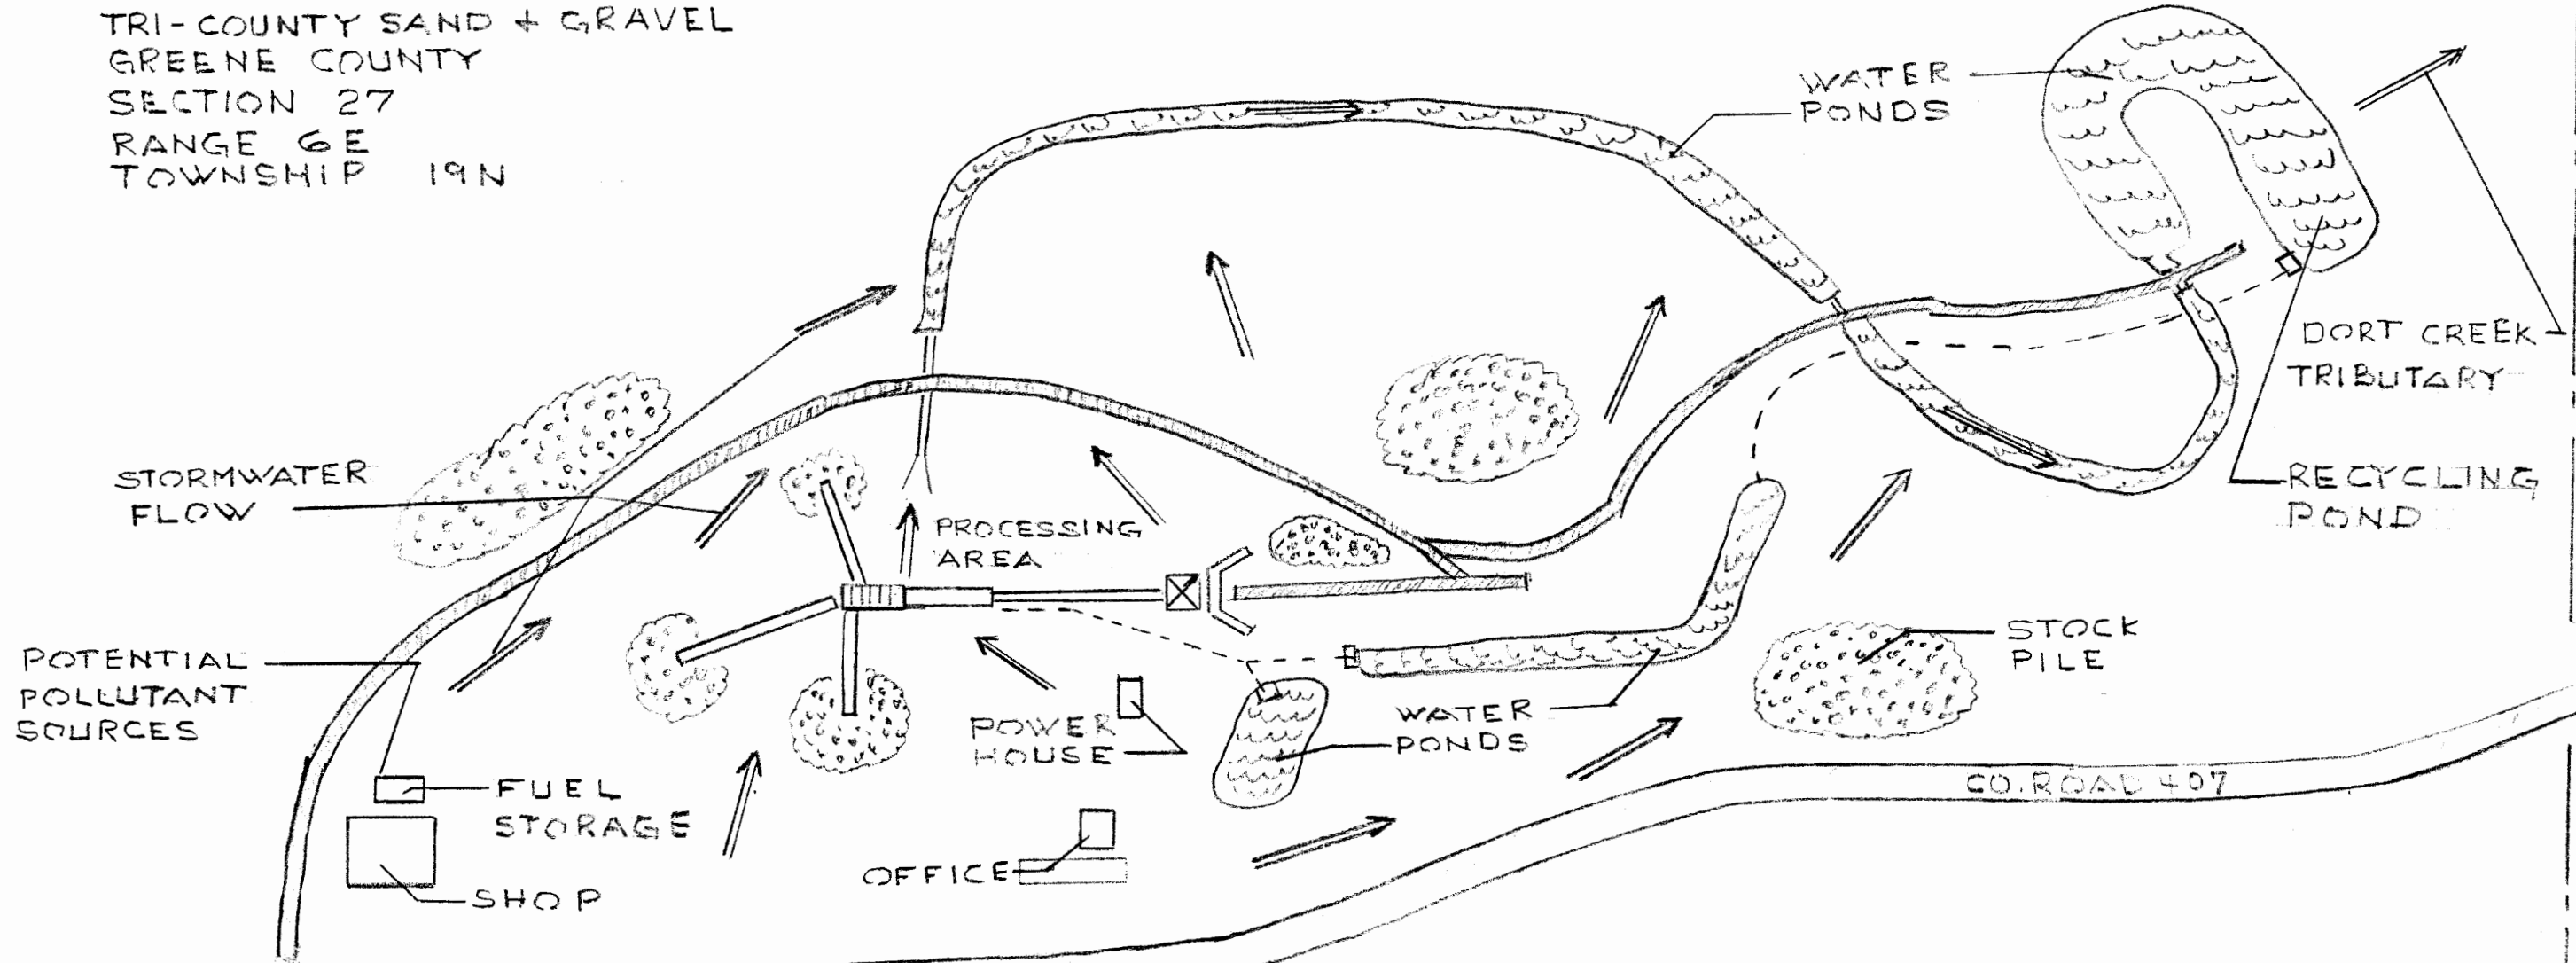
TRI-COUNTY SAND + GRAVEL
GREENE COUNTY
SECTION 27
RANGE 6E
TOWNSHIP 19N

WATER
PONDS

DORT CREEK
TRIBUTARY

STORMWATER
FLOW

PROCESSING
AREA

RECYCLING
POND

STOCK
PILE

POTENTIAL
POLLUTANT
SOURCES

POWER
HOUSE

WATER
PONDS

CO. ROAD 407

FUEL
STORAGE

OFFICE

SHOP